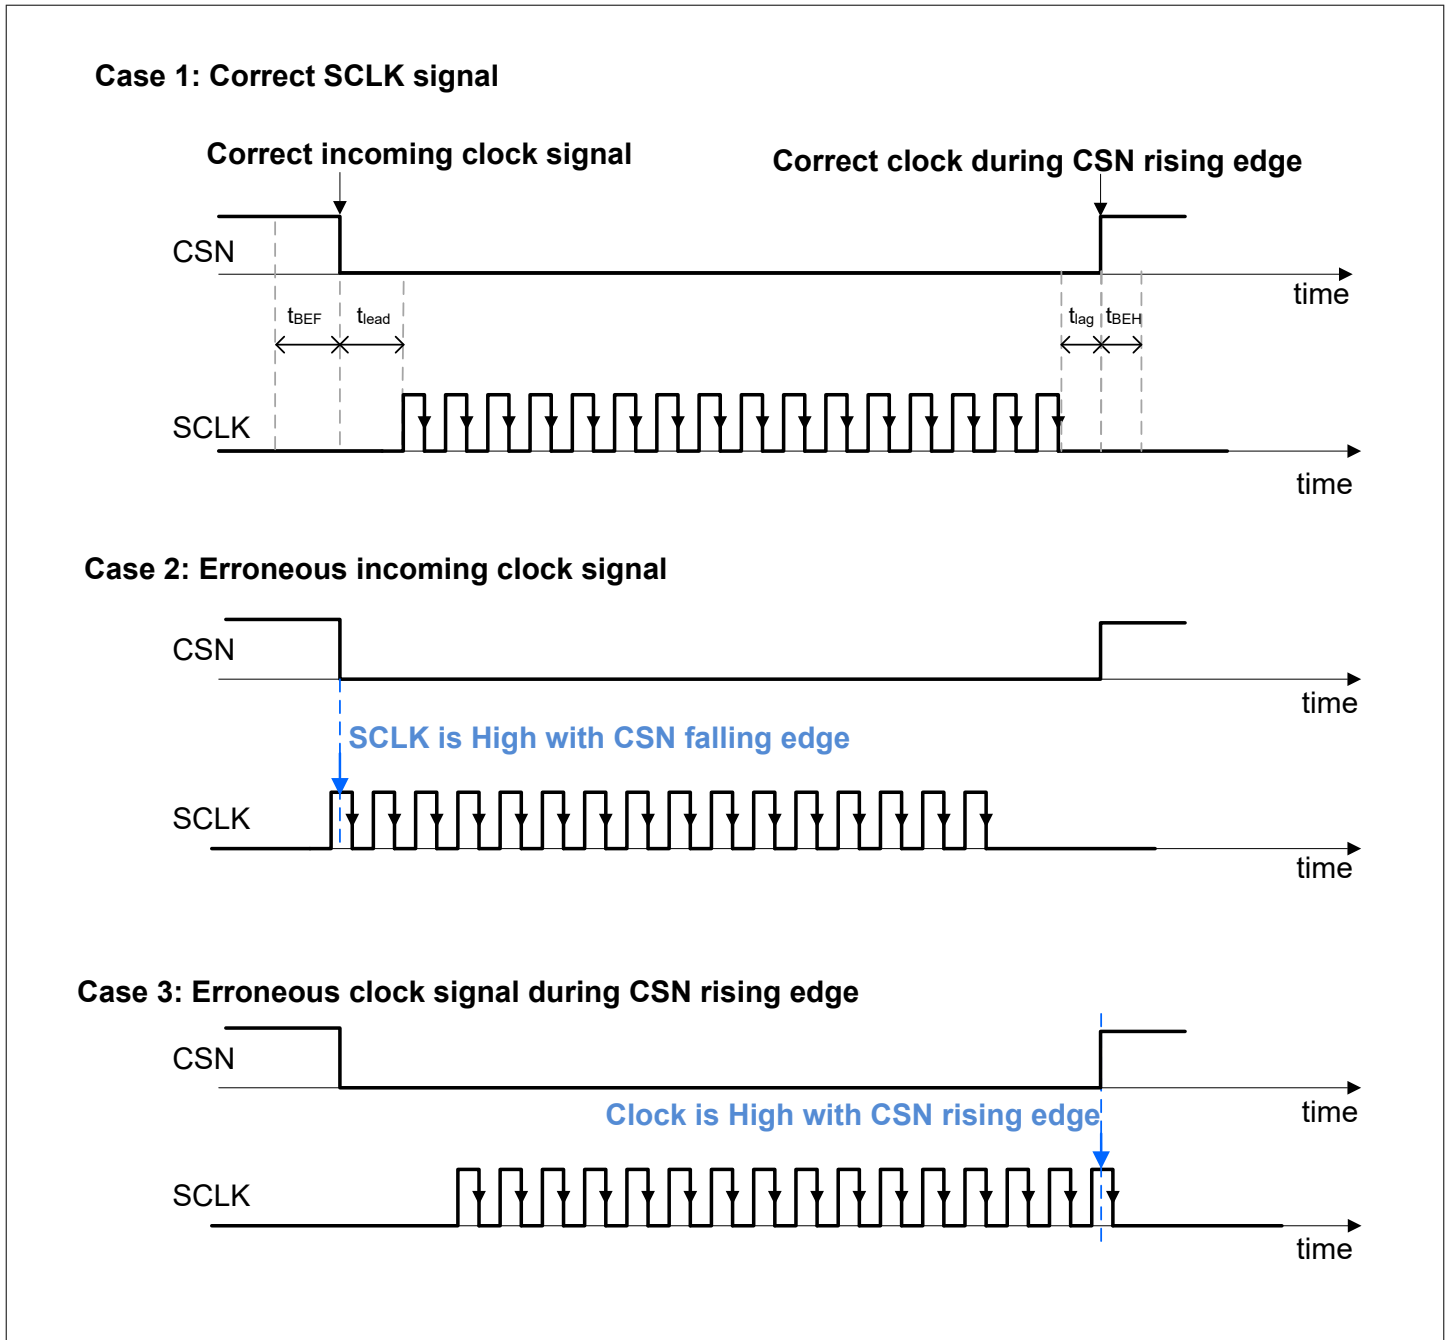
Case 1: Correct SCLK signal

Correct incoming clock signal

Correct clock during CSN rising edge

CSN

time

$t_{BEF}$ $t_{lead}$

$t_{lag}$ $t_{BEH}$

SCLK

time

Case 2: Erroneous incoming clock signal

CSN

time

SCLK is High with CSN falling edge

SCLK

time

Case 3: Erroneous clock signal during CSN rising edge

CSN

time

Clock is High with CSN rising edge

SCLK

time